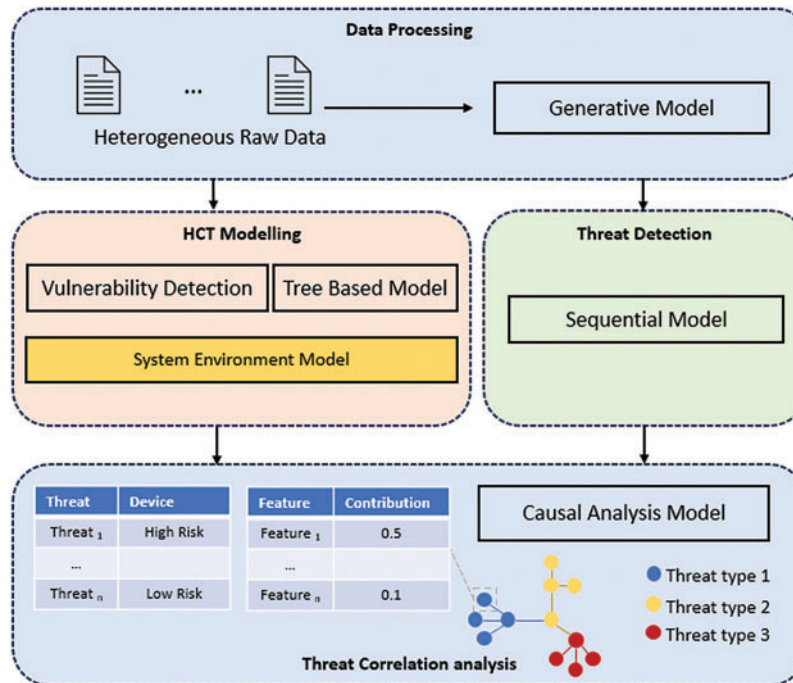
Data Processing

...

Heterogeneous Raw Data

Generative Model

HCT Modelling

Vulnerability Detection

Tree Based Model

System Environment Model

Threat Detection

Sequential Model

| Threat | Device |
|---|---|
| Threat $_1$ | High Risk |
| ... | |
| Threat $_n$ | Low Risk |

| Feature | Contribution |
|---|---|
| Feature $_1$ | 0.5 |
| ... | |
| Feature $_n$ | 0.1 |

Causal Analysis Model

Threat type 1

Threat type 2

Threat type 3

Threat Correlation analysis